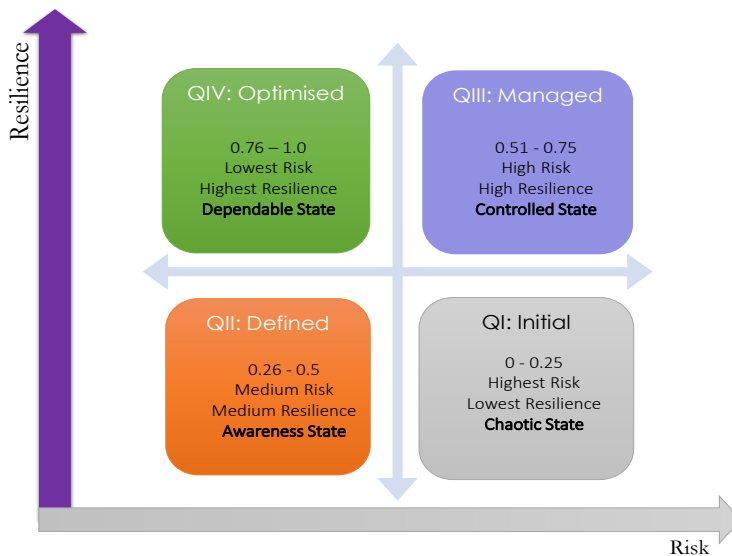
Resilience

QIV: Optimised

0.76 – 1.0
Lowest Risk
Highest Resilience
Dependable State

QIII: Managed

0.51 - 0.75
High Risk
High Resilience
Controlled State

QII: Defined

0.26 - 0.5
Medium Risk
Medium Resilience
Awareness State

QI: Initial

0 - 0.25
Highest Risk
Lowest Resilience
Chaotic State

Risk